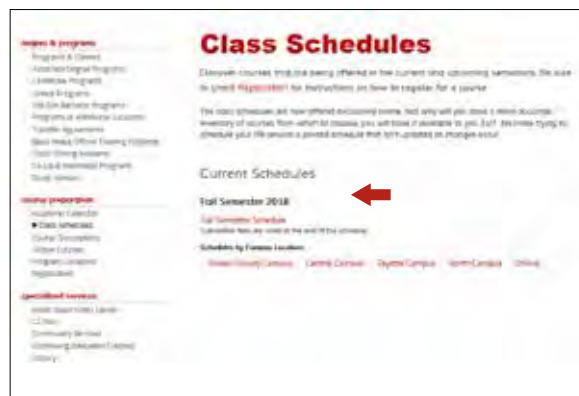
degrees & programs
Programs & Careers
Associate Degree Programs
Certificate Programs
Online Programs
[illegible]
Programs at Additional Locations
Transfer Agreements
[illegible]
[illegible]
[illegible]
Study Abroad

course preparation
Academic Calendar
▸ Class Schedules
Course Descriptions
Online Courses
Program Locations
Registration

specialized services
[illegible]
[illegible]
Community Services
Continuing Education Courses
Library

Class Schedules

Discover courses that are being offered in the current and upcoming semesters. Be sure to check Registration for instructions on how to register for a course.

The class schedules are now offered exclusively online. Not only will you have a more accurate inventory of courses from which to choose, you will have it available to you 24/7. We invite trying to schedule your life around a printed schedule that isn't updated as changes occur.

Current Schedules

Fall Semester 2018

Fall Semester Schedule
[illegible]

Schedule by Campus Location:

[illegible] Campus   Central Campus   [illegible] Campus   North Campus   Online